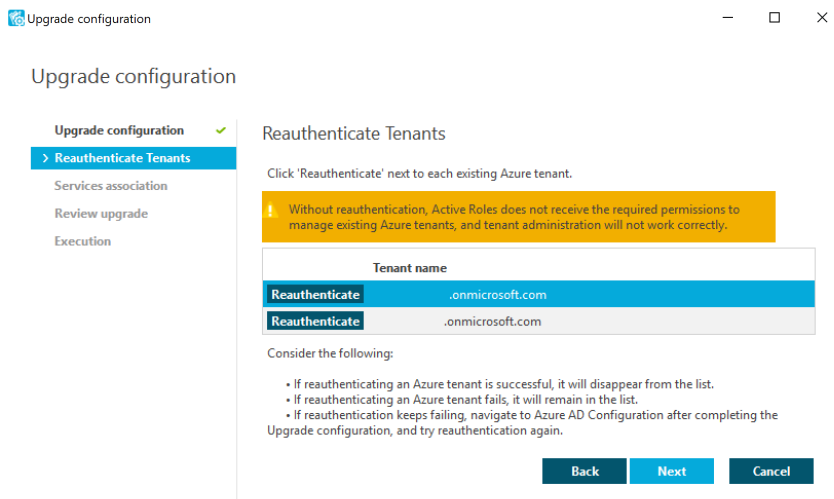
Upgrade configuration

Upgrade configuration

Upgrade configuration

> Reauthenticate Tenants

Services association

Review upgrade

Execution

Reauthenticate Tenants

Click 'Reauthenticate' next to each existing Azure tenant.

Without reauthentication, Active Roles does not receive the required permissions to manage existing Azure tenants, and tenant administration will not work correctly.

| | Tenant name |
|---|---|
| Reauthenticate | .onmicrosoft.com |
| Reauthenticate | .onmicrosoft.com |

Consider the following:

• If reauthenticating an Azure tenant is successful, it will disappear from the list.
• If reauthenticating an Azure tenant fails, it will remain in the list.
• If reauthentication keeps failing, navigate to Azure AD Configuration after completing the Upgrade configuration, and try reauthentication again.

Back Next Cancel